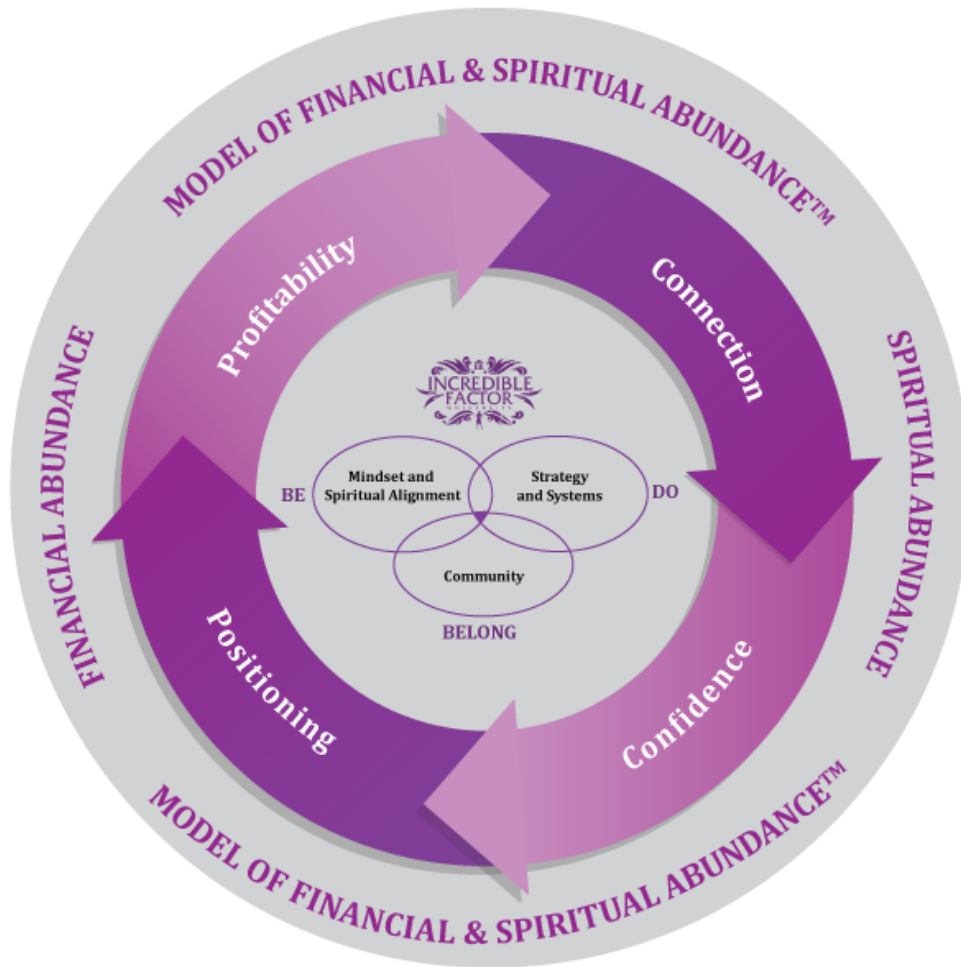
MODEL OF FINANCIAL & SPIRITUAL ABUNDANCE™

SPIRITUAL ABUNDANCE

MODEL OF FINANCIAL & SPIRITUAL ABUNDANCE™

FINANCIAL ABUNDANCE

Profitability

Connection

Confidence

Positioning

INCREDIBLE FACTOR

BE

Mindset and Spiritual Alignment

Strategy and Systems

DO

Community

BELONG